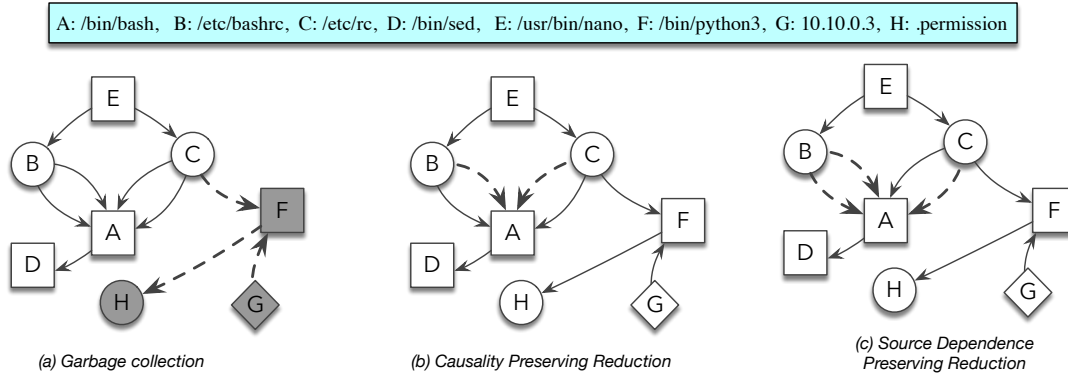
A: /bin/bash, B: /etc/bashrc, C: /etc/rc, D: /bin/sed, E: /usr/bin/nano, F: /bin/python3, G: 10.10.0.3, H: .permission

E
B
C
A
F
D
H
G

(a) Garbage collection

E
B
C
A
F
D
H
G

(b) Causality Preserving Reduction

E
B
C
A
F
D
H
G

(c) Source Dependence Preserving Reduction